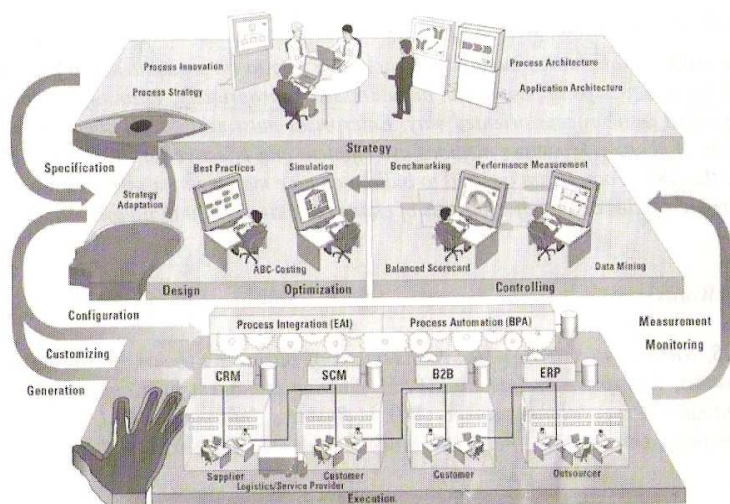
Process Innovation

Process Strategy

Process Architecture

Application Architecture

Strategy

Specification

Strategy Adaptation

Best Practices

Simulation

Benchmarking

Performance Measurement

ABC-Costing

Balanced Scorecard

Data Mining

Design

Optimization

Controlling

Configuration

Process Integration (EAI)

Process Automation (BPA)

Measurement

Monitoring

Customizing

Generation

CRM

SCM

B2B

ERP

Supplier

Logistics/Service Provider

Customer

Customer

Outsourcer

Execution